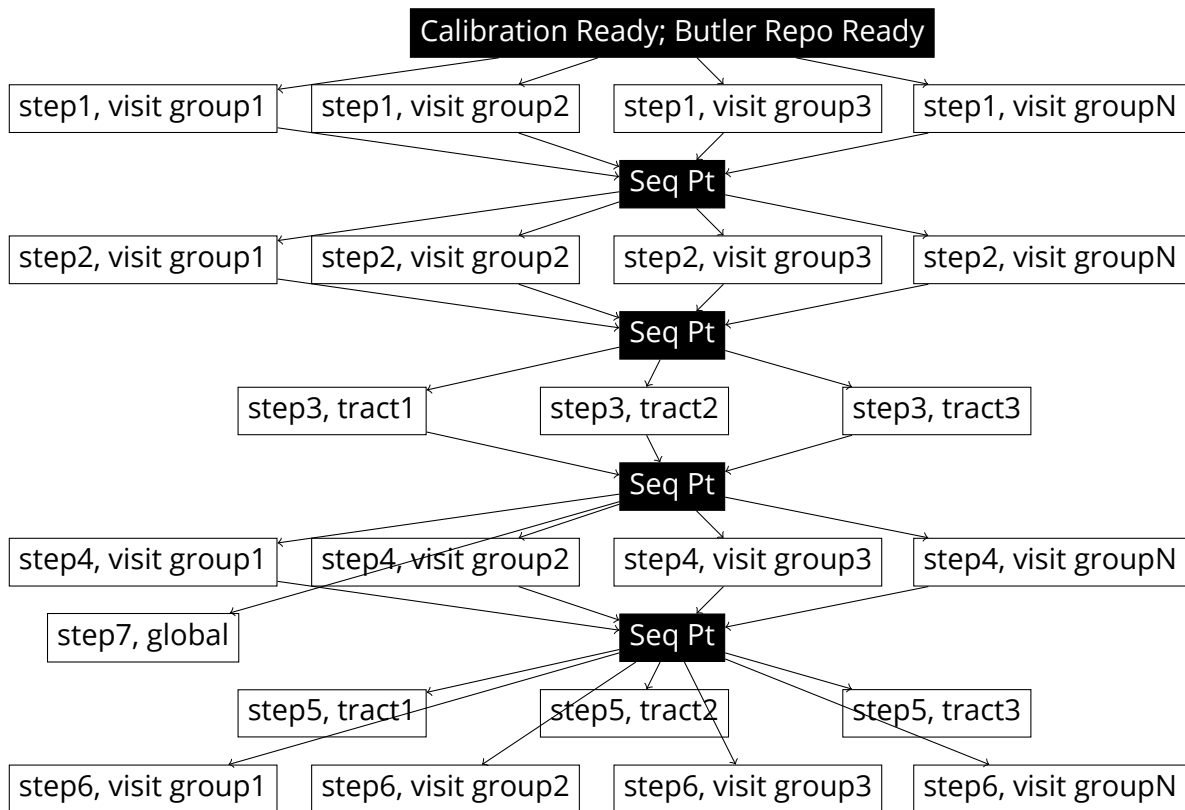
Calibration Ready; Butler Repo Ready

step1, visit group1
step1, visit group2
step1, visit group3
step1, visit groupN

Seq Pt

step2, visit group1
step2, visit group2
step2, visit group3
step2, visit groupN

Seq Pt

step3, tract1
step3, tract2
step3, tract3

Seq Pt

step4, visit group1
step4, visit group2
step4, visit group3
step4, visit groupN

step7, global

Seq Pt

step5, tract1
step5, tract2
step5, tract3

step6, visit group1
step6, visit group2
step6, visit group3
step6, visit groupN